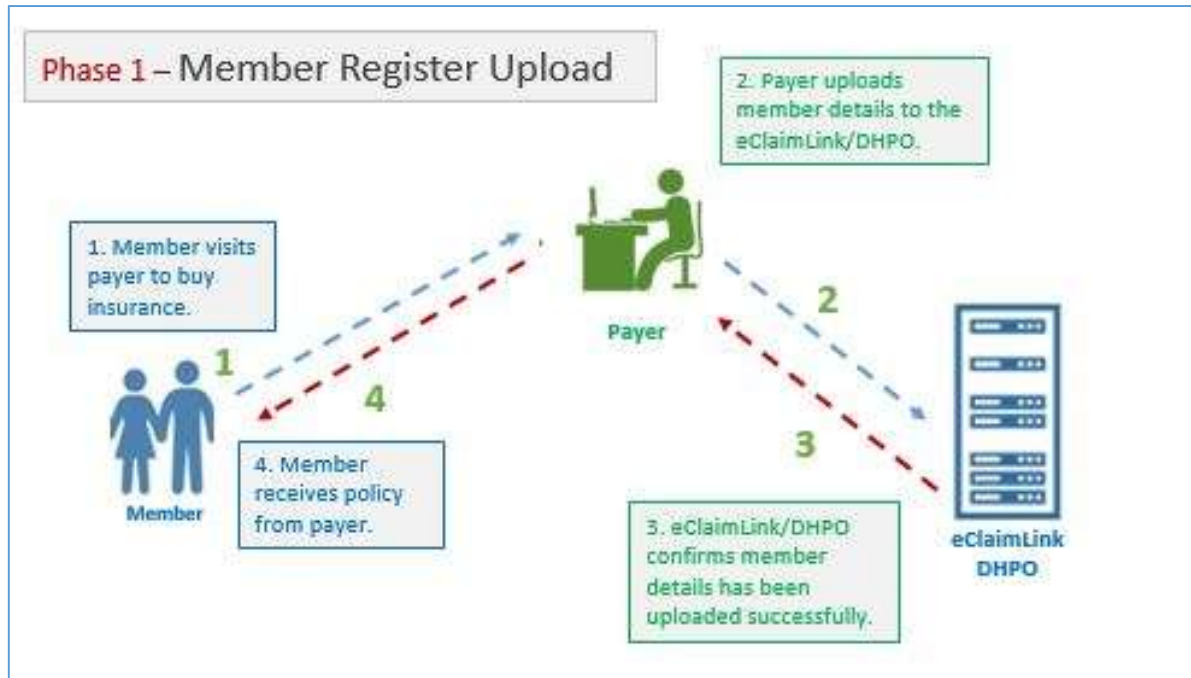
Phase 1 – Member Register Upload

2. Payer uploads member details to the eClaimLink/DHPO.

1. Member visits payer to buy insurance.

Payer

2

1

4

3

Member

4. Member receives policy from payer.

3. eClaimLink/DHPO confirms member details has been uploaded successfully.

eClaimLink DHPO